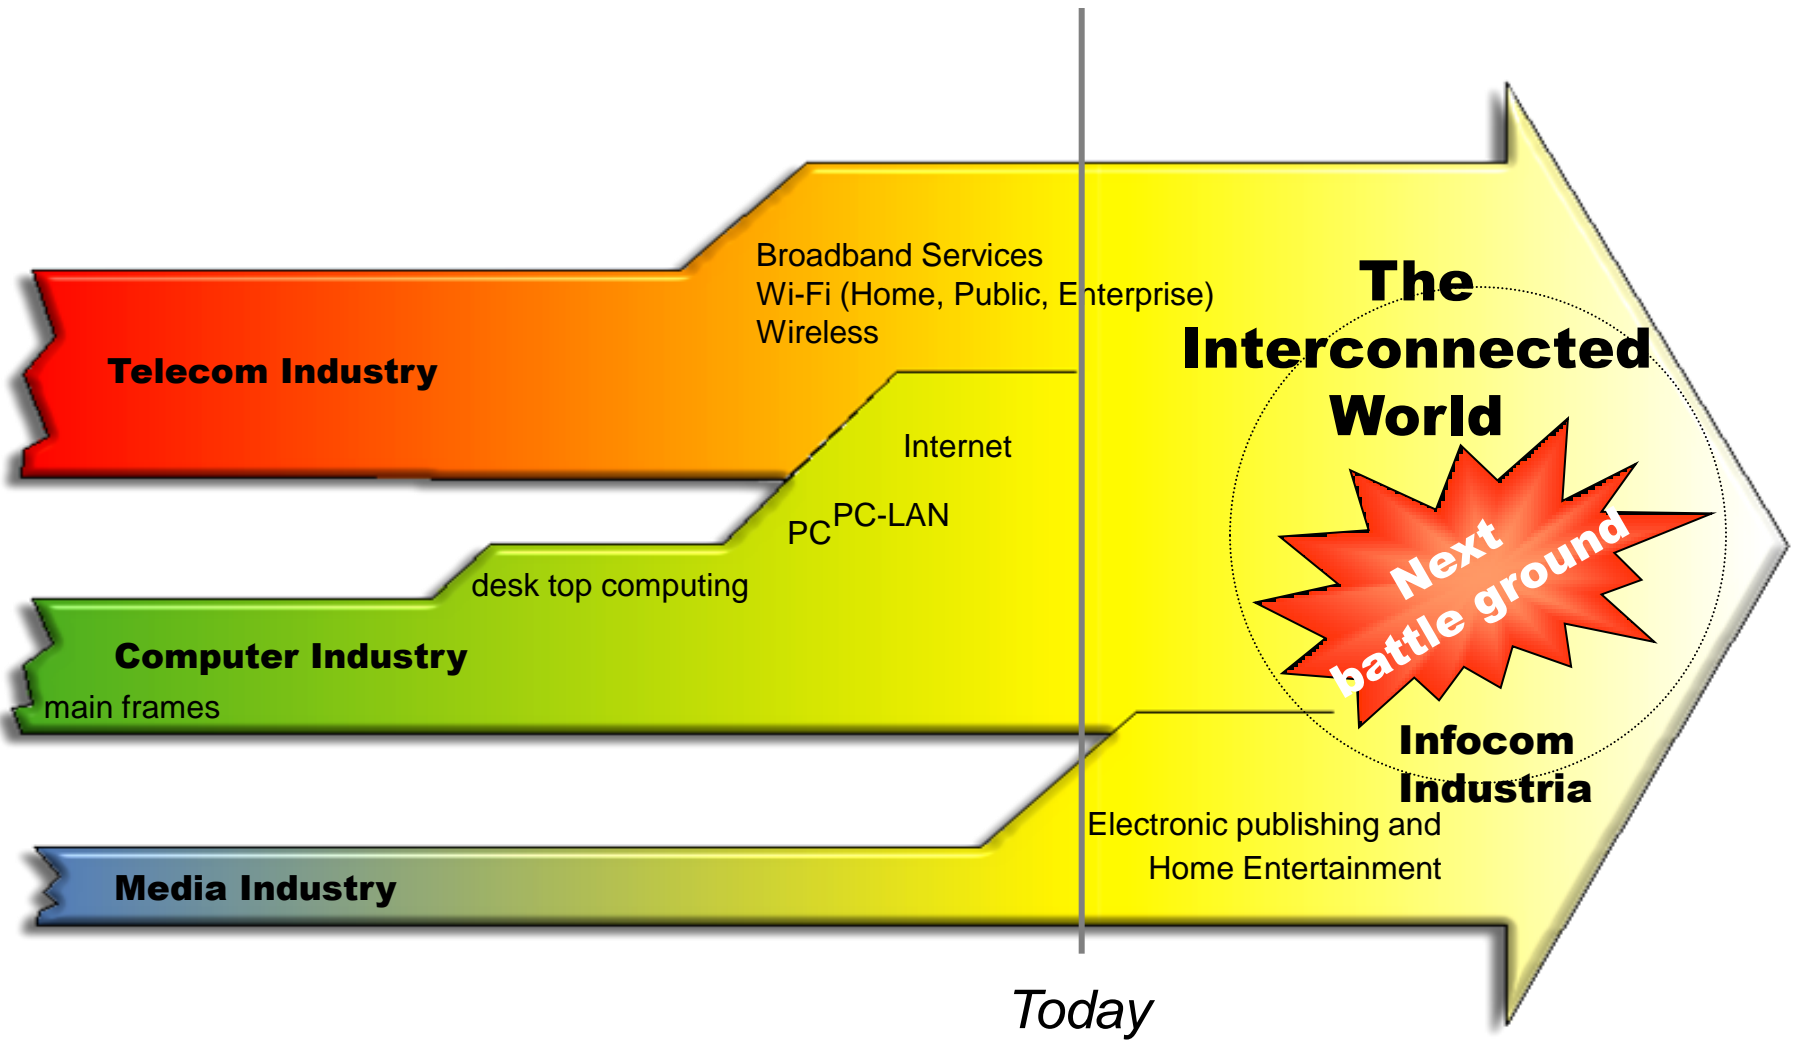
Broadband Services
Wi-Fi (Home, Public, Enterprise)
Wireless

Telecom Industry

The Interconnected World

Internet

PC PC-LAN

desk top computing

Next battle ground

Computer Industry

main frames

Infocom Industria

Electronic publishing and Home Entertainment

Media Industry

Today